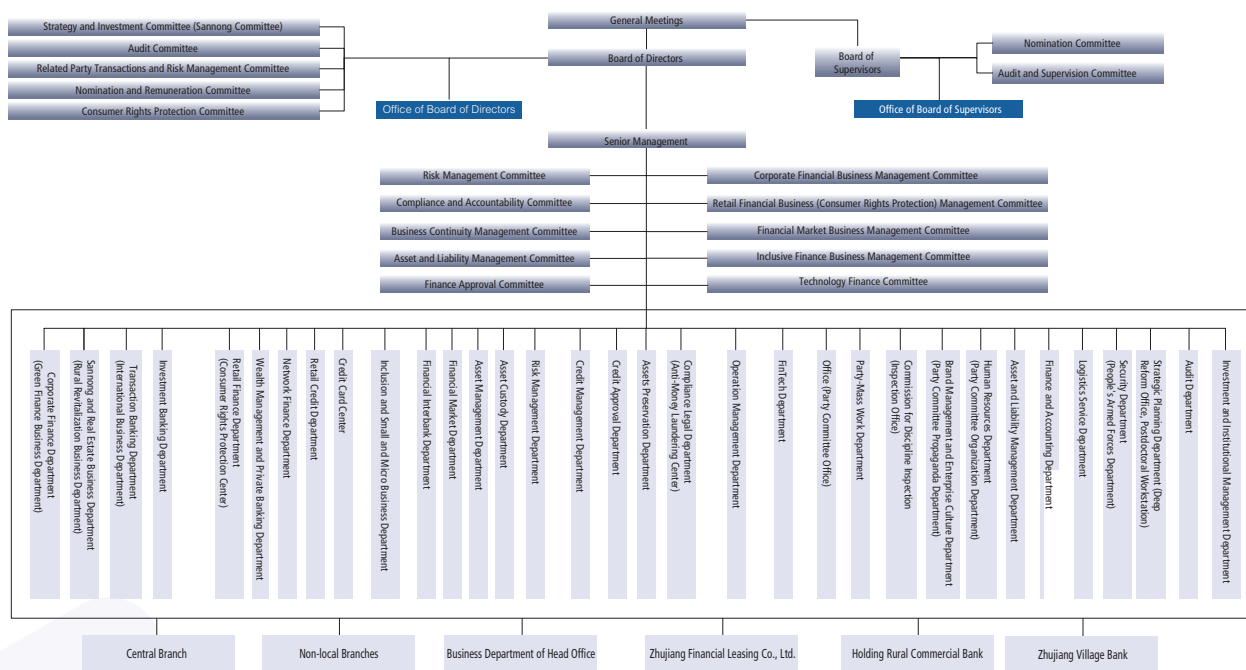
Strategy and Investment Committee (Sannong Committee)
Audit Committee
Related Party Transactions and Risk Management Committee
Nomination and Remuneration Committee
Consumer Rights Protection Committee

General Meetings
Board of Directors
Office of Board of Directors

Board of Supervisors
Office of Board of Supervisors
Nomination Committee
Audit and Supervision Committee

Senior Management

Risk Management Committee
Compliance and Accountability Committee
Business Continuity Management Committee
Asset and Liability Management Committee
Finance Approval Committee

Corporate Financial Business Management Committee
Retail Financial Business (Consumer Rights Protection) Management Committee
Financial Market Business Management Committee
Inclusive Finance Business Management Committee
Technology Finance Committee

Corporate Finance Department (Green Finance Business Department)
Sannong and Real Estate Business Department (Rural Revitalization Business Department)
Transaction Banking Department (International Business Department)
Investment Banking Department
Retail Finance Department (Consumer Rights Protection Center)
Wealth Management and Private Banking Department
Network Finance Department
Retail Credit Department
Credit Card Center
Inclusion and Small and Micro Business Department
Financial Interbank Department
Financial Market Department
Asset Management Department
Asset Custody Department
Risk Management Department
Credit Management Department
Credit Approval Department
Assets Preservation Department
Compliance Legal Department (Anti-Money Laundering Center)
Operation Management Department
FinTech Department
Office (Party Committee Office)
Party-Mass Work Department
Commission for Discipline Inspection (Inspection Office)
Brand Management and Enterprise Culture Department (Party Committee Propaganda Department)
Human Resources Department (Party Committee Organization Department)
Asset and Liability Management Department
Finance and Accounting Department
Logistics Service Department
Security Department (People's Armed Forces Department)
Strategic Planning Department (Deep Reform Office, Postdoctoral Workstation)
Audit Department
Investment and Institutional Management Department

Central Branch
Non-local Branches
Business Department of Head Office
Zhujiang Financial Leasing Co., Ltd.
Holding Rural Commercial Bank
Zhujiang Village Bank